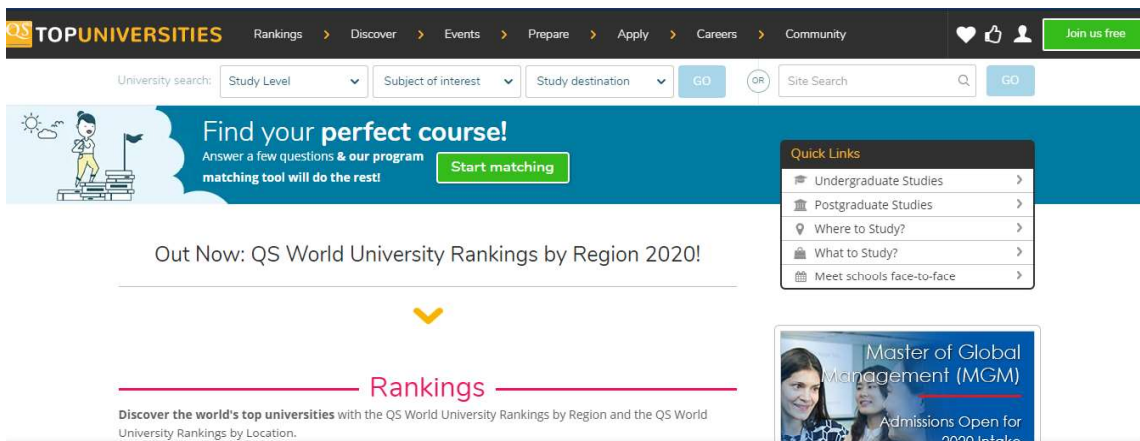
QS TOPUNIVERSITIES

Rankings › Discover › Events › Prepare › Apply › Careers › Community

Join us free

University search: Study Level Subject of interest Study destination GO OR Site Search GO

Find your **perfect course!**

Answer a few questions **& our program matching tool will do the rest!**

Start matching

Quick Links

Undergraduate Studies

Postgraduate Studies

Where to Study?

What to Study?

Meet schools face-to-face

Out Now: QS World University Rankings by Region 2020!

Master of Global Management (MGM)

Admissions Open for 2020 Intake

Rankings

**Discover the world's top universities** with the QS World University Rankings by Region and the QS World University Rankings by Location.